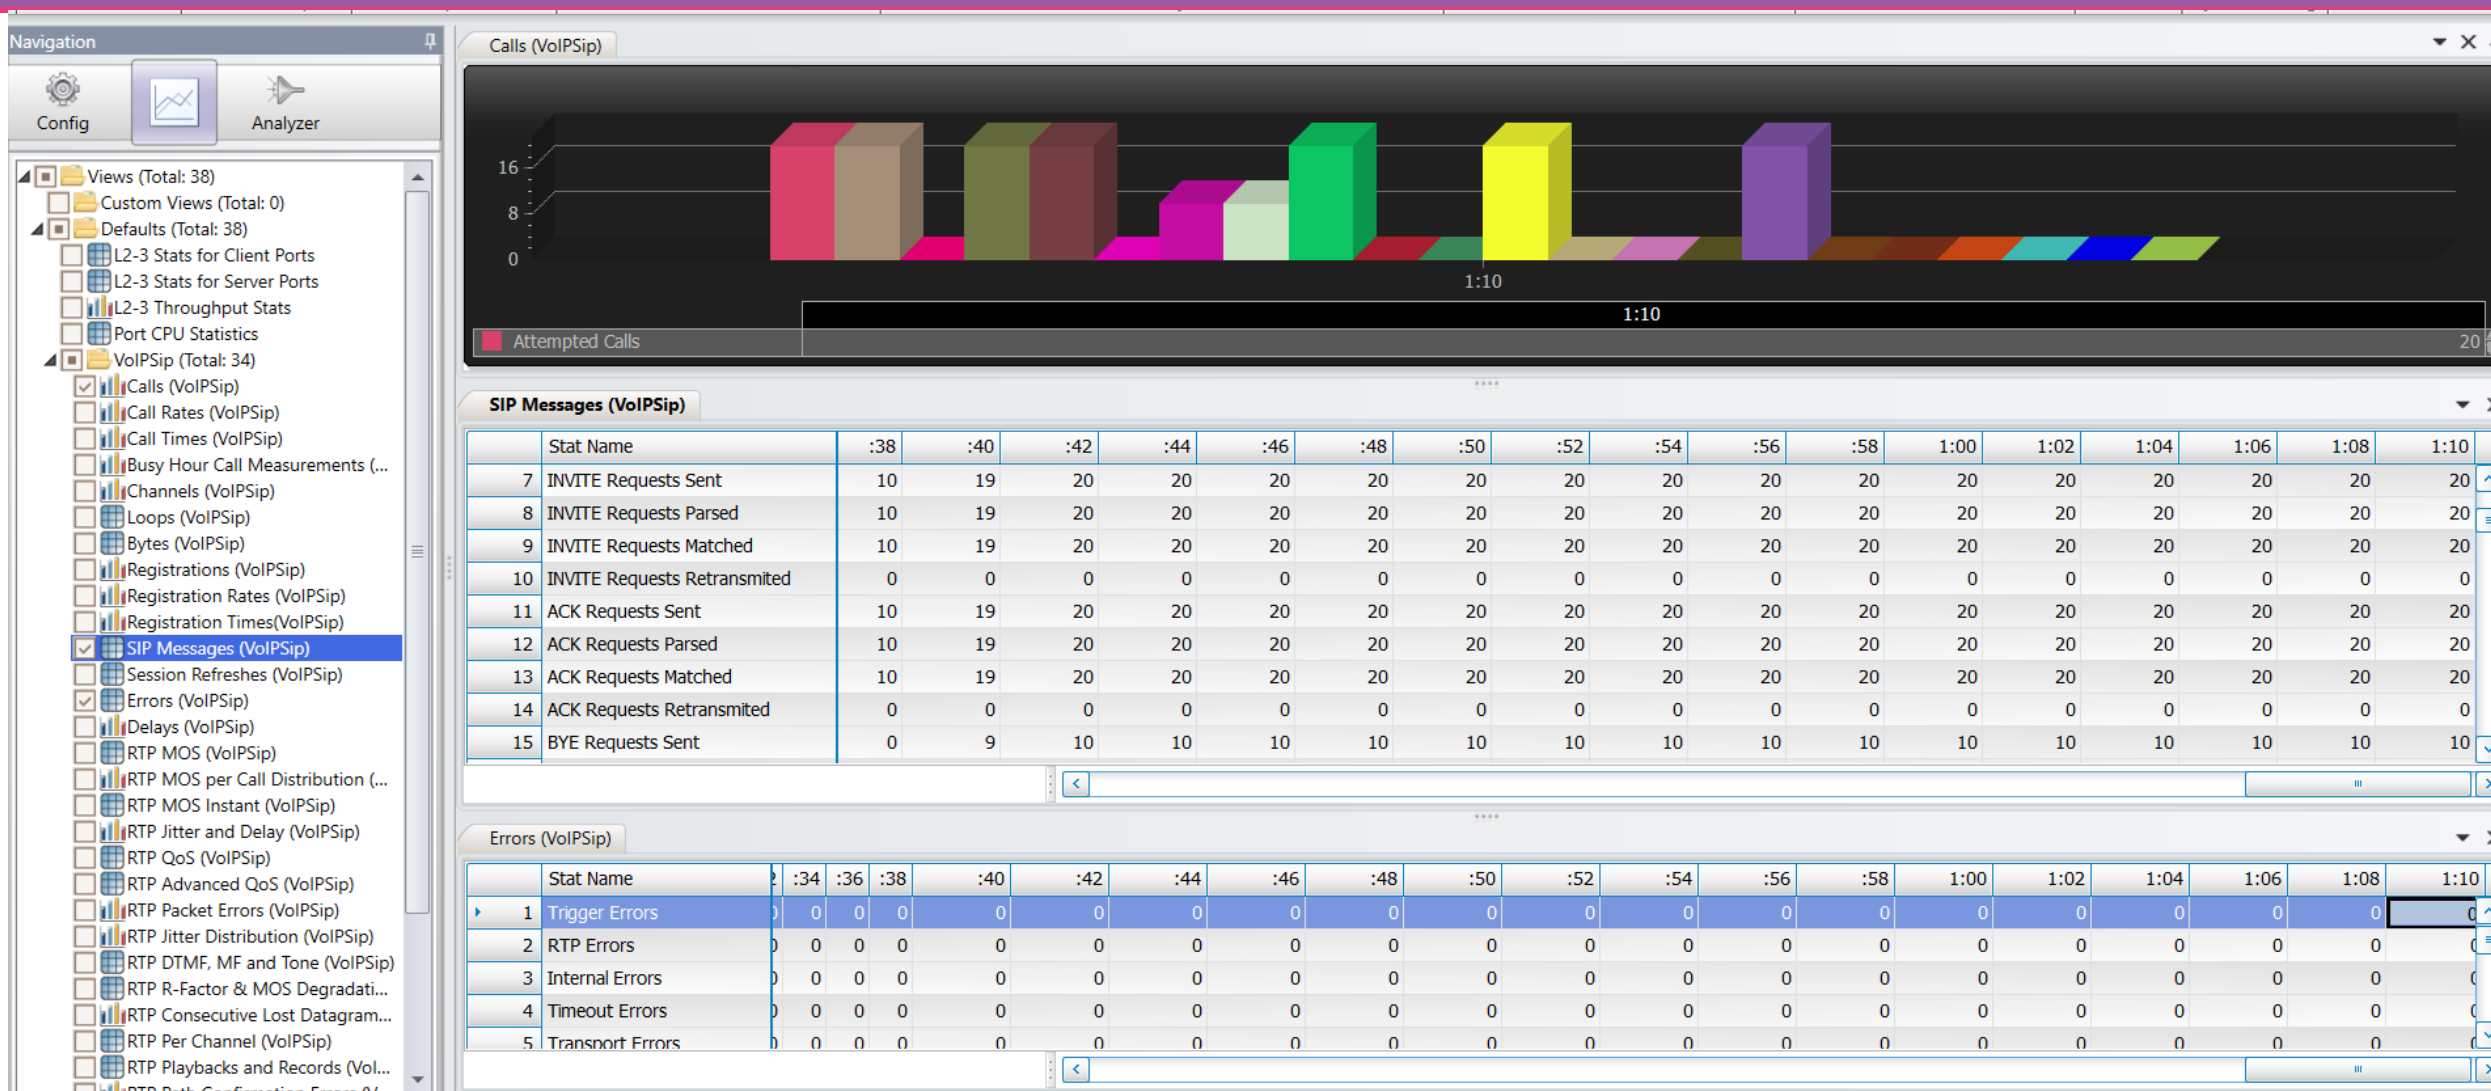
Navigation

Config
Analyzer

Views (Total: 38)
Custom Views (Total: 0)
Defaults (Total: 38)
L2-3 Stats for Client Ports
L2-3 Stats for Server Ports
L2-3 Throughput Stats
Port CPU Statistics
VoIPSip (Total: 34)
Calls (VoIPSip)
Call Rates (VoIPSip)
Call Times (VoIPSip)
Busy Hour Call Measurements (...
Channels (VoIPSip)
Loops (VoIPSip)
Bytes (VoIPSip)
Registrations (VoIPSip)
Registration Rates (VoIPSip)
Registration Times(VoIPSip)
SIP Messages (VoIPSip)
Session Refreshes (VoIPSip)
Errors (VoIPSip)
Delays (VoIPSip)
RTP MOS (VoIPSip)
RTP MOS per Call Distribution (...
RTP MOS Instant (VoIPSip)
RTP Jitter and Delay (VoIPSip)
RTP QoS (VoIPSip)
RTP Advanced QoS (VoIPSip)
RTP Packet Errors (VoIPSip)
RTP Jitter Distribution (VoIPSip)
RTP DTMF, MF and Tone (VoIPSip)
RTP R-Factor & MOS Degradati...
RTP Consecutive Lost Datagram...
RTP Per Channel (VoIPSip)
RTP Playbacks and Records (Vol...

Calls (VoIPSip)

16
8
0
1:10
1:10
Attempted Calls
20

SIP Messages (VoIPSip)

| | Stat Name | :38 | :40 | :42 | :44 | :46 | :48 | :50 | :52 | :54 | :56 | :58 | 1:00 | 1:02 | 1:04 | 1:06 | 1:08 | 1:10 |
|---|---|---|---|---|---|---|---|---|---|---|---|---|---|---|---|---|---|---|
| 7 | INVITE Requests Sent | 10 | 19 | 20 | 20 | 20 | 20 | 20 | 20 | 20 | 20 | 20 | 20 | 20 | 20 | 20 | 20 | 20 |
| 8 | INVITE Requests Parsed | 10 | 19 | 20 | 20 | 20 | 20 | 20 | 20 | 20 | 20 | 20 | 20 | 20 | 20 | 20 | 20 | 20 |
| 9 | INVITE Requests Matched | 10 | 19 | 20 | 20 | 20 | 20 | 20 | 20 | 20 | 20 | 20 | 20 | 20 | 20 | 20 | 20 | 20 |
| 10 | INVITE Requests Retransmited | 0 | 0 | 0 | 0 | 0 | 0 | 0 | 0 | 0 | 0 | 0 | 0 | 0 | 0 | 0 | 0 | 0 |
| 11 | ACK Requests Sent | 10 | 19 | 20 | 20 | 20 | 20 | 20 | 20 | 20 | 20 | 20 | 20 | 20 | 20 | 20 | 20 | 20 |
| 12 | ACK Requests Parsed | 10 | 19 | 20 | 20 | 20 | 20 | 20 | 20 | 20 | 20 | 20 | 20 | 20 | 20 | 20 | 20 | 20 |
| 13 | ACK Requests Matched | 10 | 19 | 20 | 20 | 20 | 20 | 20 | 20 | 20 | 20 | 20 | 20 | 20 | 20 | 20 | 20 | 20 |
| 14 | ACK Requests Retransmited | 0 | 0 | 0 | 0 | 0 | 0 | 0 | 0 | 0 | 0 | 0 | 0 | 0 | 0 | 0 | 0 | 0 |
| 15 | BYE Requests Sent | 0 | 9 | 10 | 10 | 10 | 10 | 10 | 10 | 10 | 10 | 10 | 10 | 10 | 10 | 10 | 10 | 10 |

Errors (VoIPSip)

| | Stat Name | :34 | :36 | :38 | :40 | :42 | :44 | :46 | :48 | :50 | :52 | :54 | :56 | :58 | 1:00 | 1:02 | 1:04 | 1:06 | 1:08 | 1:10 |
|---|---|---|---|---|---|---|---|---|---|---|---|---|---|---|---|---|---|---|---|---|
| 1 | Trigger Errors | 0 | 0 | 0 | 0 | 0 | 0 | 0 | 0 | 0 | 0 | 0 | 0 | 0 | 0 | 0 | 0 | 0 | 0 | 0 |
| 2 | RTP Errors | 0 | 0 | 0 | 0 | 0 | 0 | 0 | 0 | 0 | 0 | 0 | 0 | 0 | 0 | 0 | 0 | 0 | 0 | 0 |
| 3 | Internal Errors | 0 | 0 | 0 | 0 | 0 | 0 | 0 | 0 | 0 | 0 | 0 | 0 | 0 | 0 | 0 | 0 | 0 | 0 | 0 |
| 4 | Timeout Errors | 0 | 0 | 0 | 0 | 0 | 0 | 0 | 0 | 0 | 0 | 0 | 0 | 0 | 0 | 0 | 0 | 0 | 0 | 0 |
| 5 | Transport Errors | 0 | 0 | 0 | 0 | 0 | 0 | 0 | 0 | 0 | 0 | 0 | 0 | 0 | 0 | 0 | 0 | 0 | 0 | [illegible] |